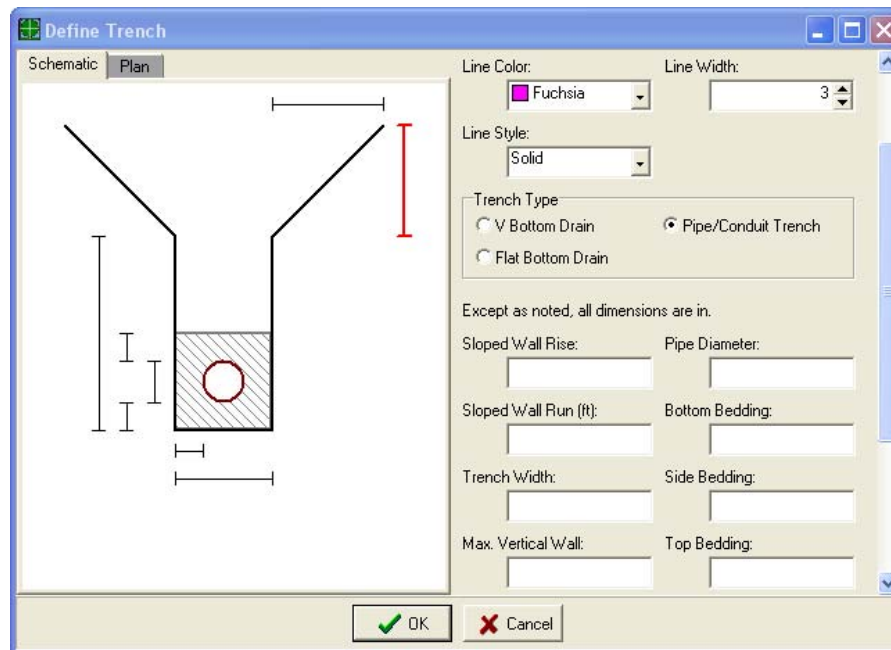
Define Trench

Schematic
Plan

Line Color:
Fuchsia
Line Width:
3

Line Style:
Solid

Trench Type
V Bottom Drain
Pipe/Conduit Trench
Flat Bottom Drain

Except as noted, all dimensions are in.

Sloped Wall Rise:
Pipe Diameter:
Sloped Wall Run (ft):
Bottom Bedding:
Trench Width:
Side Bedding:
Max. Vertical Wall:
Top Bedding:

OK
Cancel